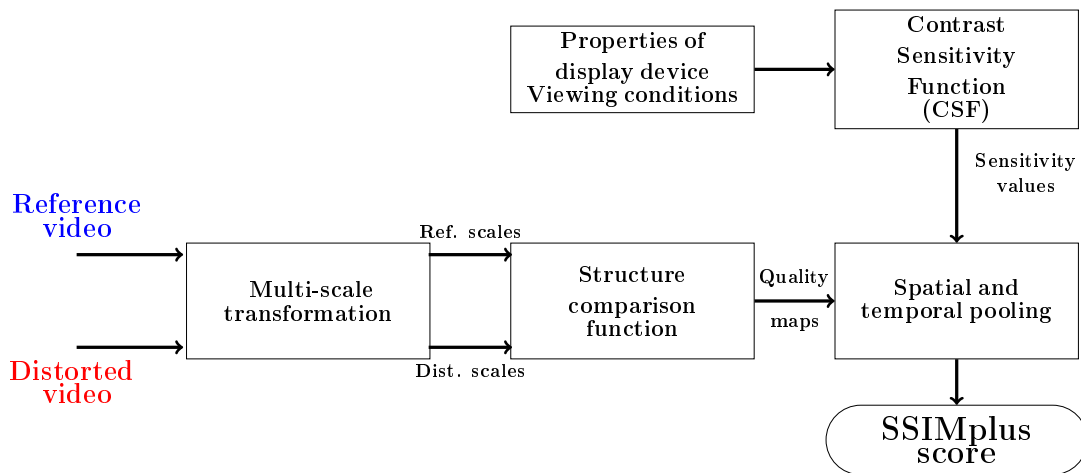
Properties of display device Viewing conditions

Contrast Sensitivity Function (CSF)

Sensitivity values

Reference video

Distorted video

Ref. scales

Dist. scales

Multi-scale transformation

Structure comparison function

Quality maps

Spatial and temporal pooling

SSIMplus score